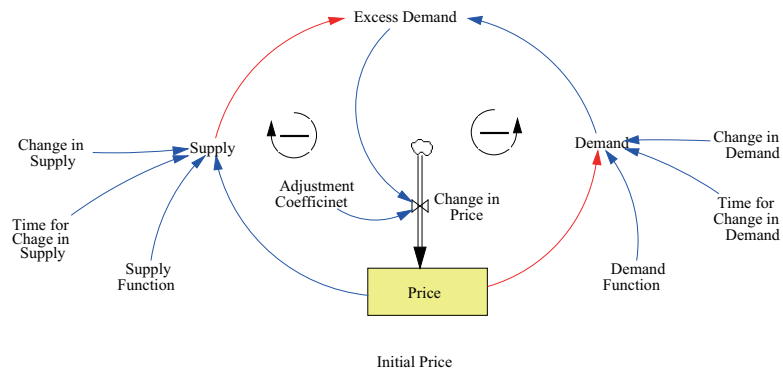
Excess Demand

Change in Supply

Supply

Demand

Change in Demand

Adjustment Coefficinet

Change in Price

Time for Chage in Supply

Time for Change in Demand

Supply Function

Demand Function

Price

Initial Price